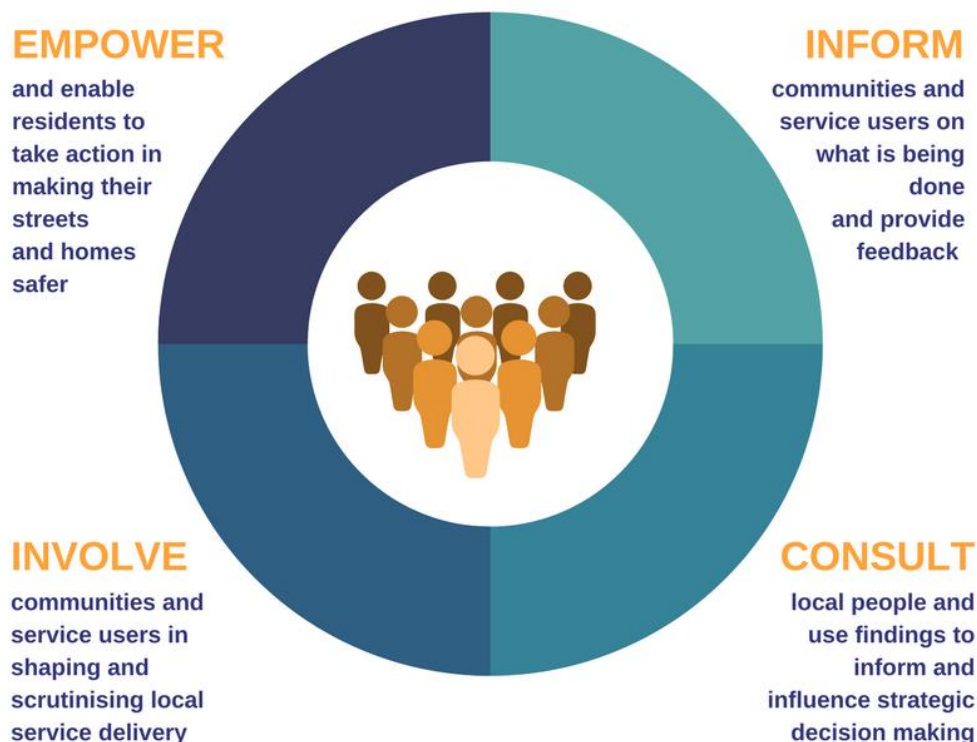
EMPOWER
and enable residents to take action in making their streets and homes safer

INFORM
communities and service users on what is being done and provide feedback

INVOLVE
communities and service users in shaping and scrutinising local service delivery

CONSULT
local people and use findings to inform and influence strategic decision making